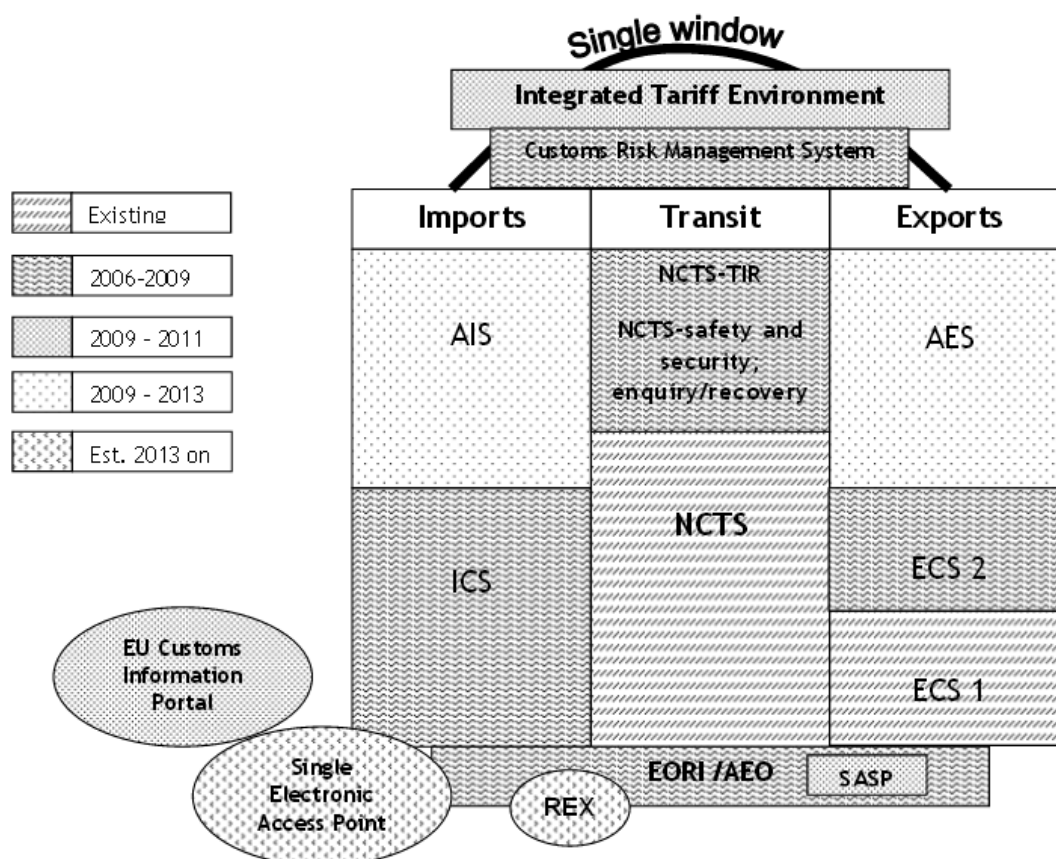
Single window

Integrated Tariff Environment

Customs Risk Management System

Existing

2006-2009

2009 - 2011

2009 - 2013

Est. 2013 on

| Imports | Transit | Exports |
|---|---|---|
| AIS | NCTS-TIR<br>NCTS-safety and security, enquiry/recovery | AES |
| ICS | NCTS | ECS 2<br>ECS 1 |

EU Customs Information Portal

Single Electronic Access Point

REX

EORI /AEO

SASP